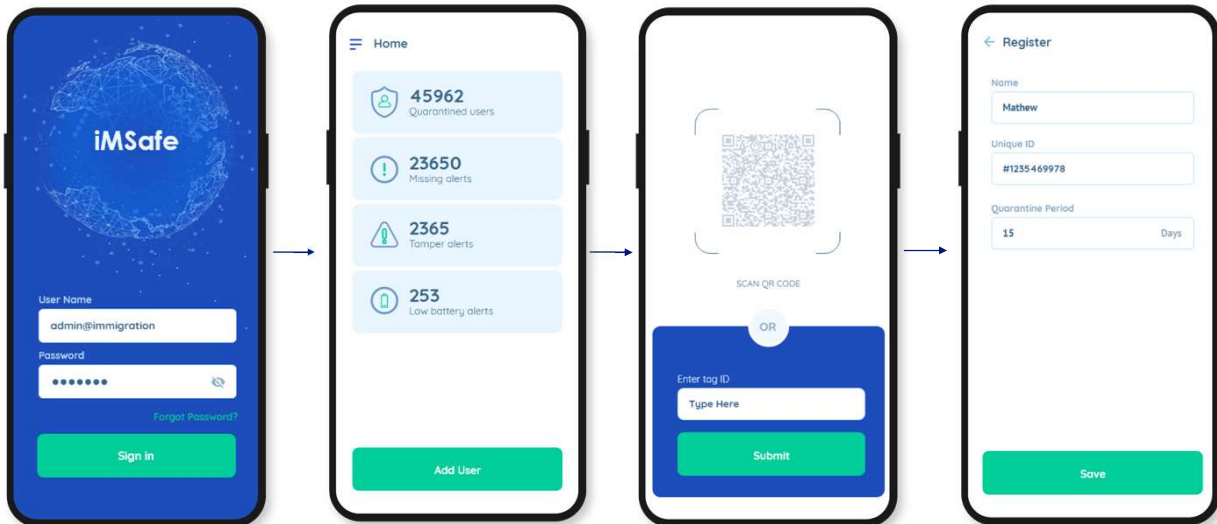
iMSafe

User Name

admin@immigration

Password

•••••••

Forgot Password?

Sign in

Home

45962
Quarantined users

23650
Missing alerts

2365
Tamper alerts

253
Low battery alerts

Add User

SCAN QR CODE

OR

Enter tag ID

Type Here

Submit

Register

Name

Mathew

Unique ID

#1235469978

Quarantine Period

15

Days

Save